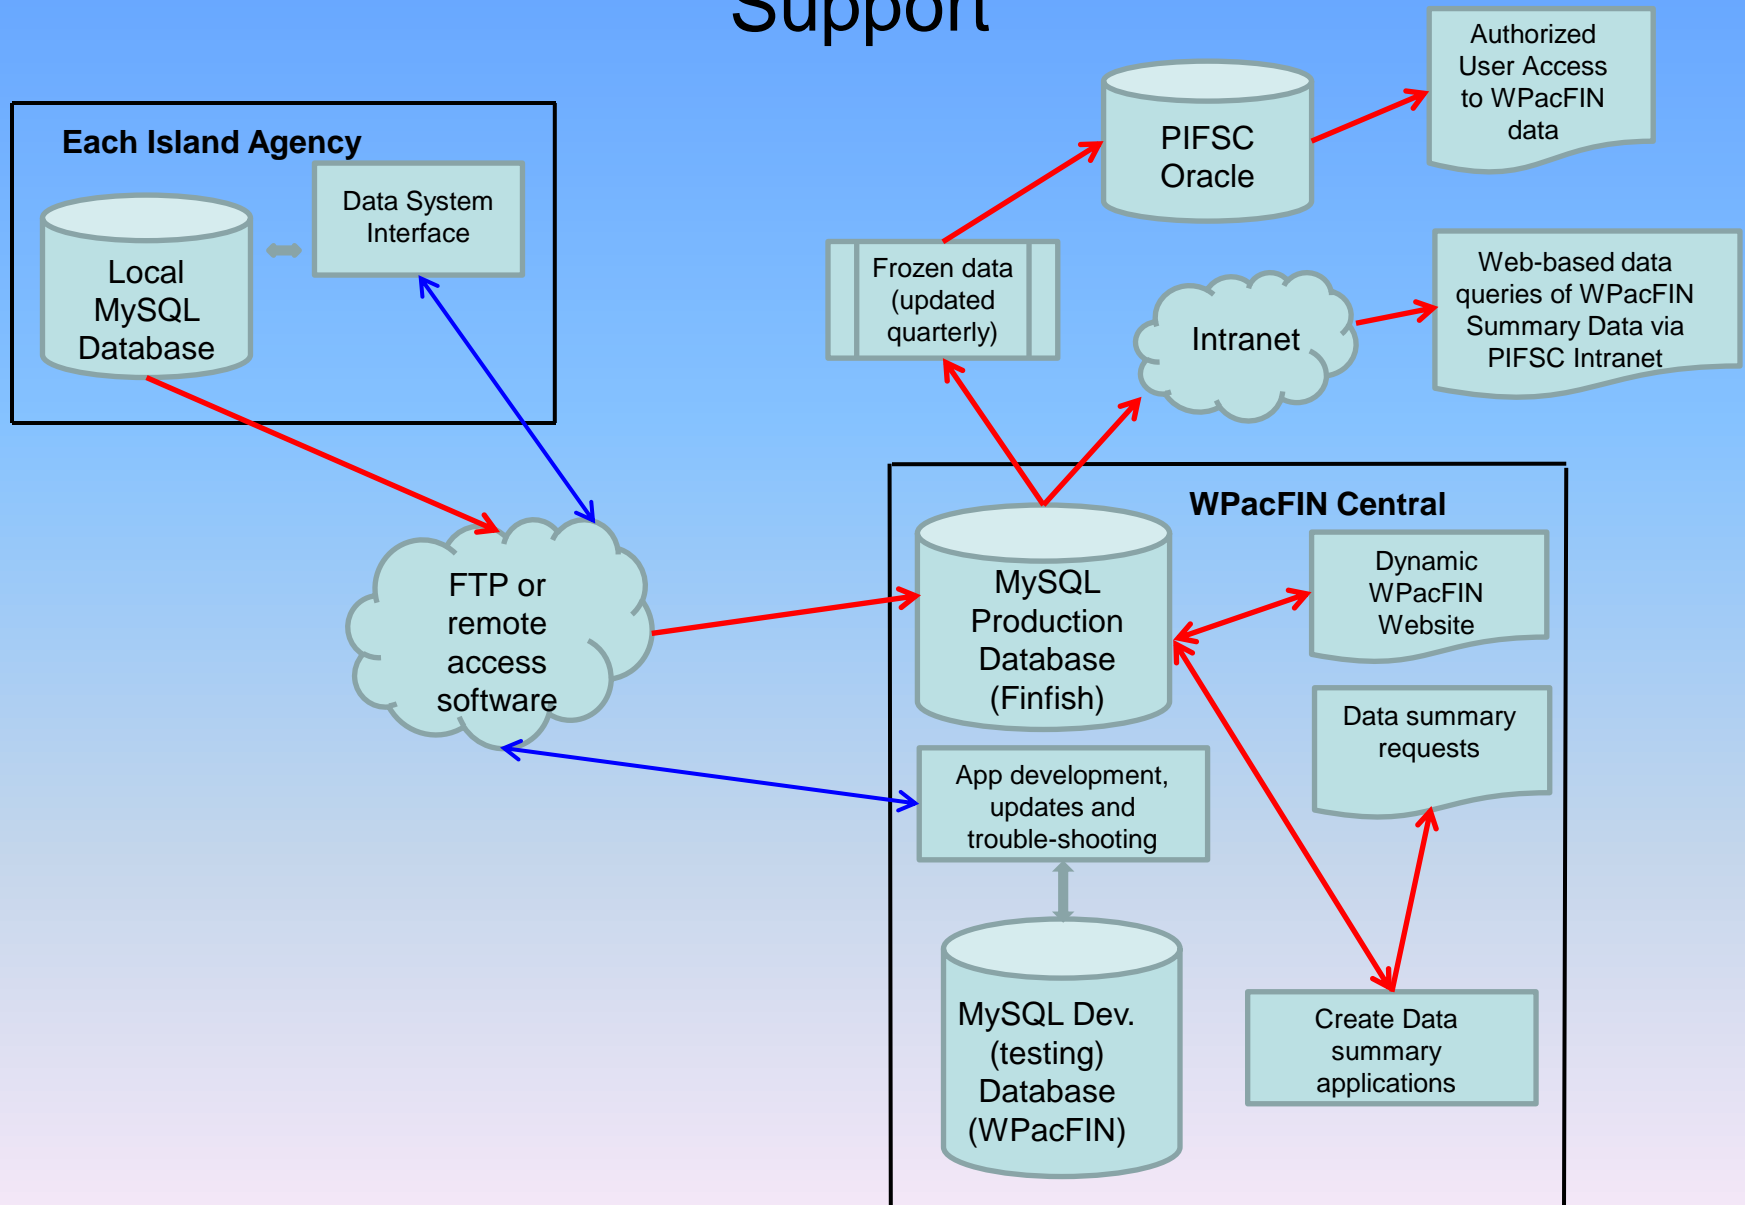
Support

Each Island Agency

Local MySQL Database

Data System Interface

Frozen data (updated quarterly)

PIFSC Oracle

Authorized User Access to WPacFIN data

Intranet

Web-based data queries of WPacFIN Summary Data via PIFSC Intranet

FTP or remote access software

WPacFIN Central

MySQL Production Database (Finfish)

Dynamic WPacFIN Website

Data summary requests

App development, updates and trouble-shooting

MySQL Dev. (testing) Database (WPacFIN)

Create Data summary applications